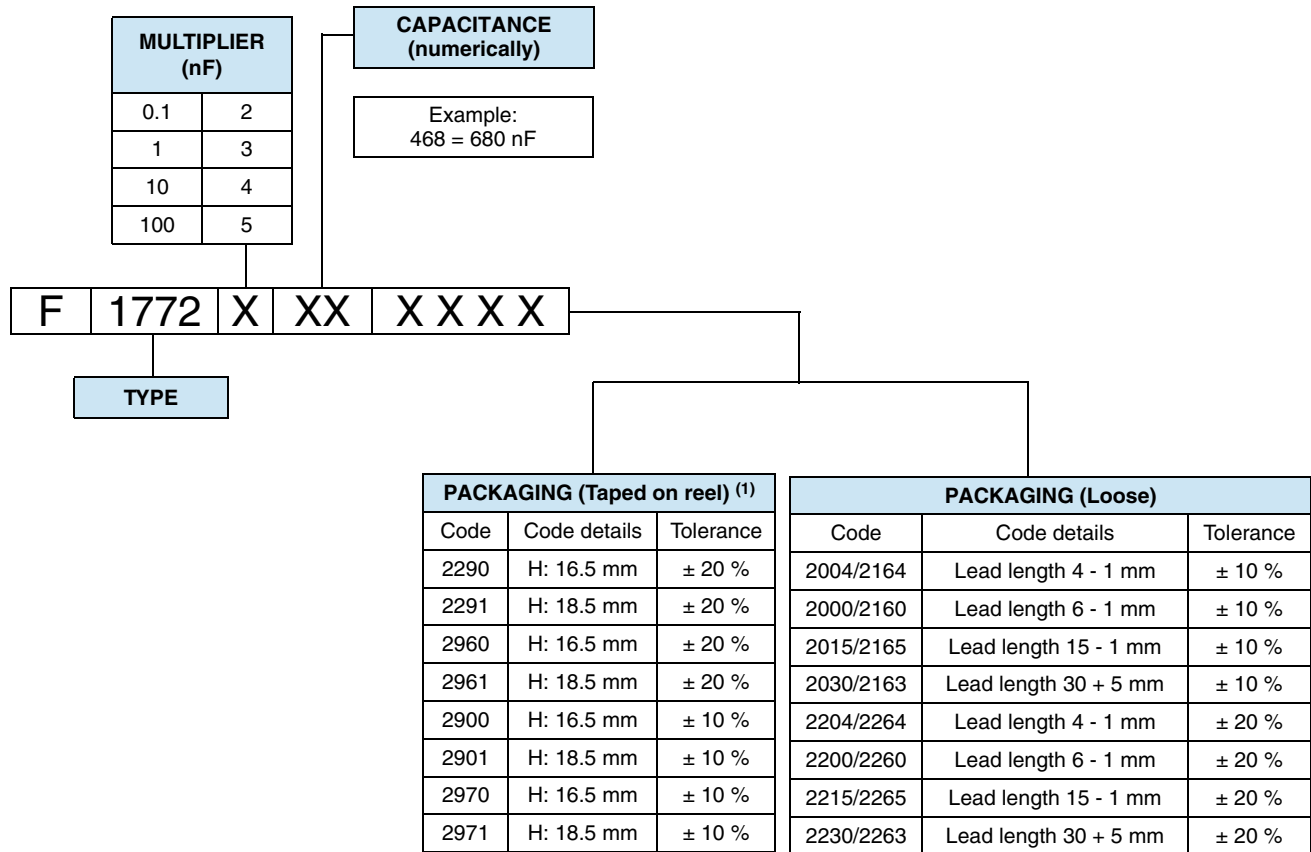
| MULTIPLIER (nF) | |
|---|---|
| 0.1 | 2 |
| 1 | 3 |
| 10 | 4 |
| 100 | 5 |

CAPACITANCE (numerically)

Example:
468 = 680 nF

F | 1772 | X | XX | X X X X

TYPE

| PACKAGING (Taped on reel) $^{(1)}$ | | |
|---|---|---|
| Code | Code details | Tolerance |
| 2290 | H: 16.5 mm | ± 20 % |
| 2291 | H: 18.5 mm | ± 20 % |
| 2960 | H: 16.5 mm | ± 20 % |
| 2961 | H: 18.5 mm | ± 20 % |
| 2900 | H: 16.5 mm | ± 10 % |
| 2901 | H: 18.5 mm | ± 10 % |
| 2970 | H: 16.5 mm | ± 10 % |
| 2971 | H: 18.5 mm | ± 10 % |

| PACKAGING (Loose) | | |
|---|---|---|
| Code | Code details | Tolerance |
| 2004/2164 | Lead length 4 - 1 mm | ± 10 % |
| 2000/2160 | Lead length 6 - 1 mm | ± 10 % |
| 2015/2165 | Lead length 15 - 1 mm | ± 10 % |
| 2030/2163 | Lead length 30 + 5 mm | ± 10 % |
| 2204/2264 | Lead length 4 - 1 mm | ± 20 % |
| 2200/2260 | Lead length 6 - 1 mm | ± 20 % |
| 2215/2265 | Lead length 15 - 1 mm | ± 20 % |
| 2230/2263 | Lead length 30 + 5 mm | ± 20 % |